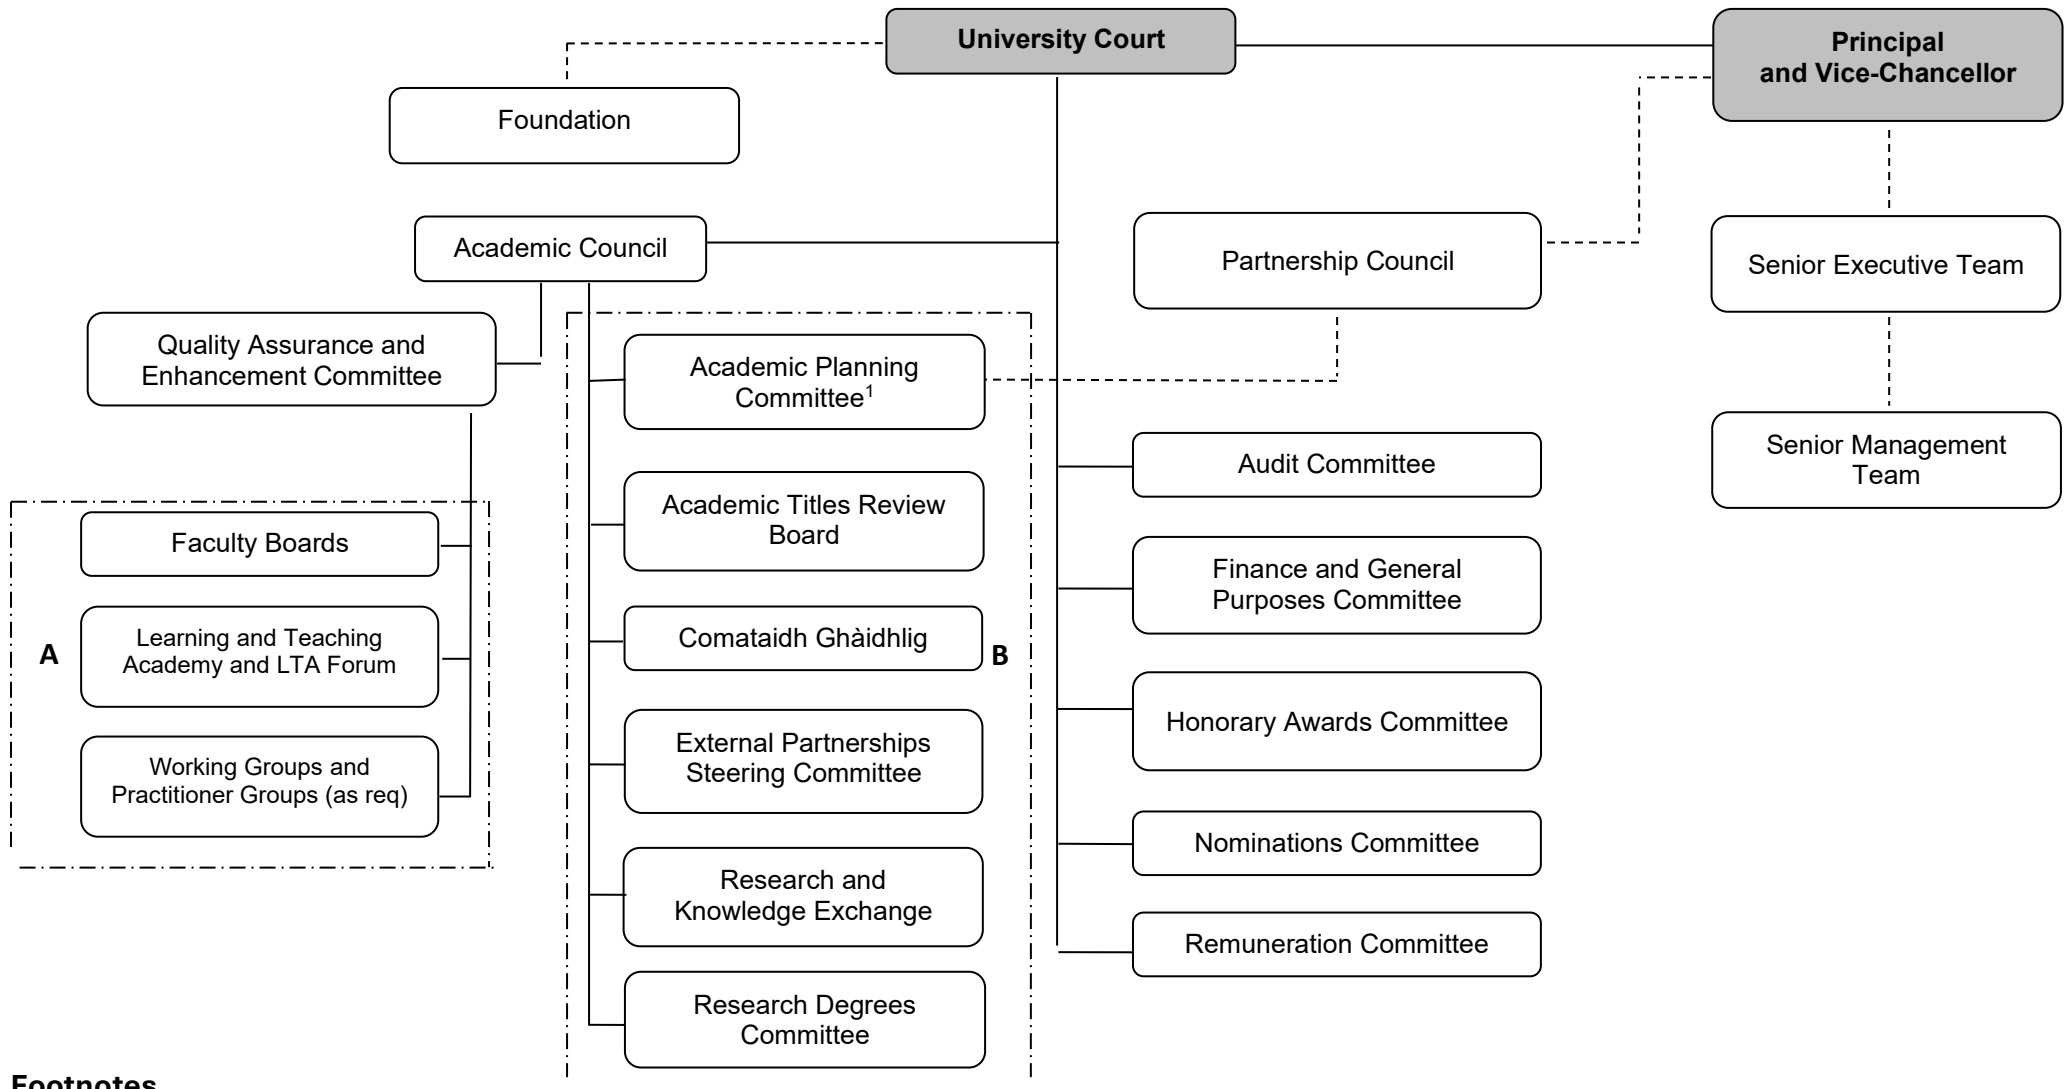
University Court

Principal and Vice-Chancellor

Foundation

Academic Council

Partnership Council

Senior Executive Team

Quality Assurance and Enhancement Committee

Academic Planning Committee$^1$

Senior Management Team

Audit Committee

Faculty Boards

Academic Titles Review Board

Finance and General Purposes Committee

A

Learning and Teaching Academy and LTA Forum

Comataidh Ghàidhlig

B

Working Groups and Practitioner Groups (as req)

External Partnerships Steering Committee

Honorary Awards Committee

Nominations Committee

Research and Knowledge Exchange

Remuneration Committee

Research Degrees Committee

Footnotes